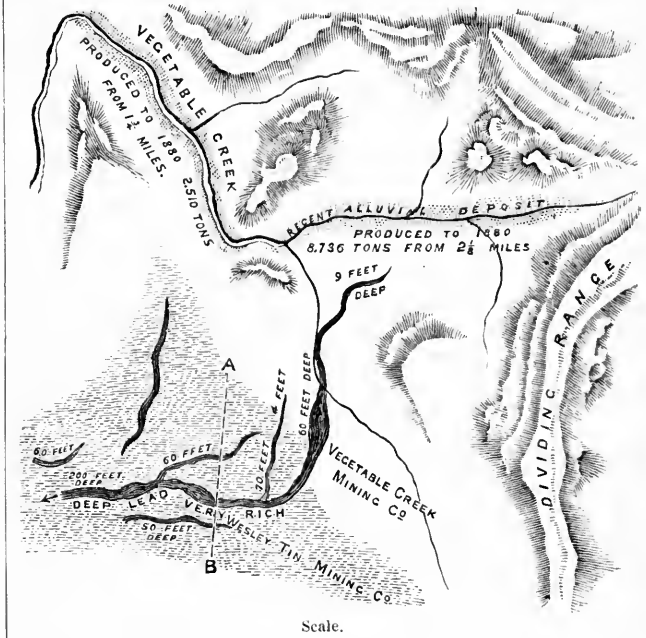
VEGETABLE CREEK

PRODUCED TO 1880 FROM $1\frac{1}{4}$ MILES.

2,510 TONS

RECENT ALLUVIAL DEPOSIT

PRODUCED TO 1880 8,736 TONS FROM $2\frac{1}{8}$ MILES

DIVIDING RANGE

9 FEET DEEP

A

60 FEET DEEP

FEET

30 FEET

60 FEET

60 FEET

200 FEET DEEP

DEEP LEAD VERY RICH

50 FEET DEEP

WESLEY TIN MINING Co

VEGETABLE CREEK MINING Co

B

Scale.